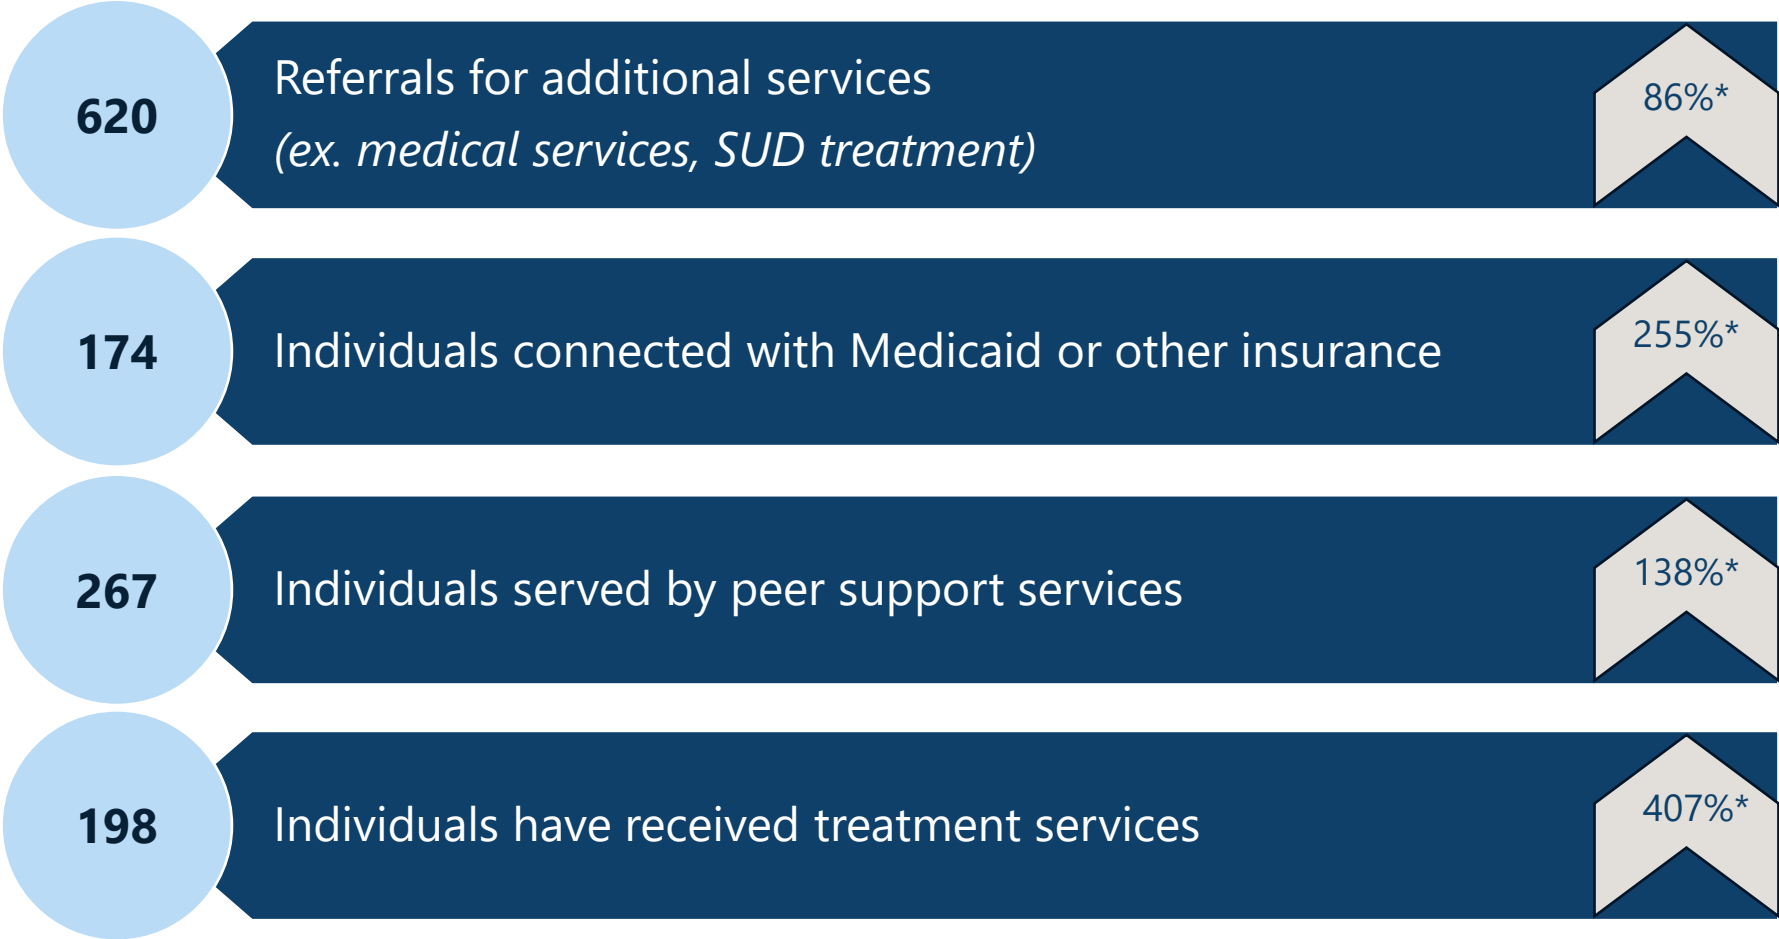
620

Referrals for additional services
(ex. medical services, SUD treatment)

86%*

174

Individuals connected with Medicaid or other insurance

255%*

267

Individuals served by peer support services

138%*

198

Individuals have received treatment services

407%*